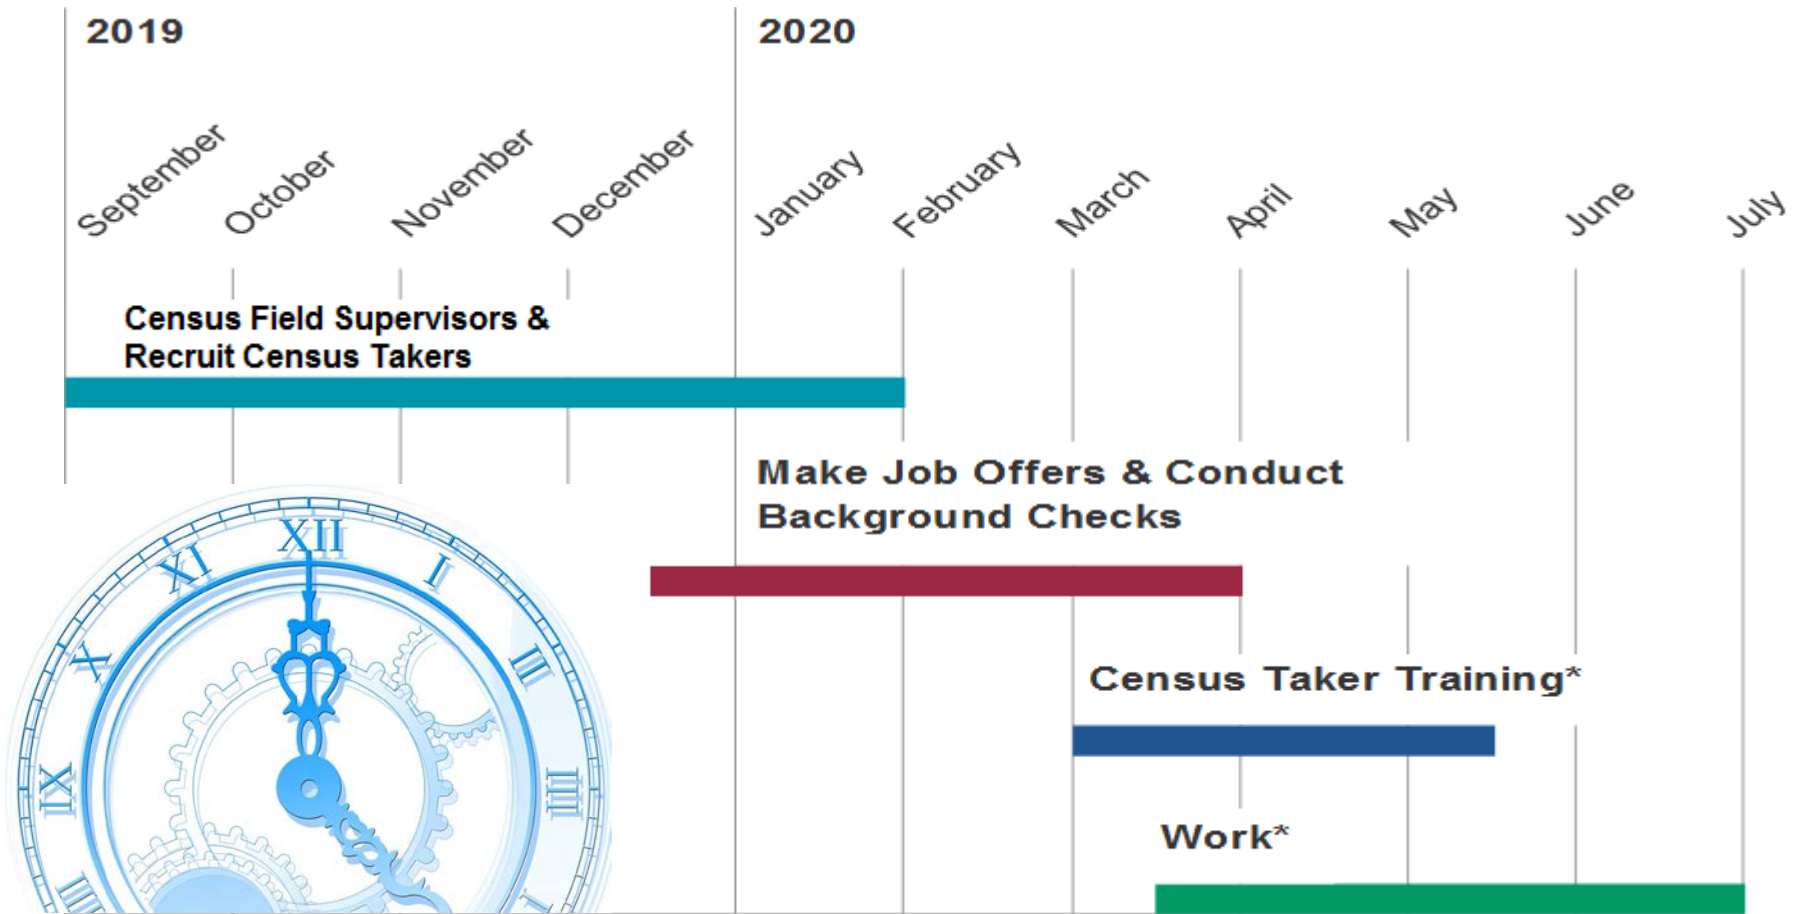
2019

2020

September October November December January February March April May June July

Census Field Supervisors & Recruit Census Takers

Make Job Offers & Conduct Background Checks

Census Taker Training*

Work*

XII I III IIII XI X IX